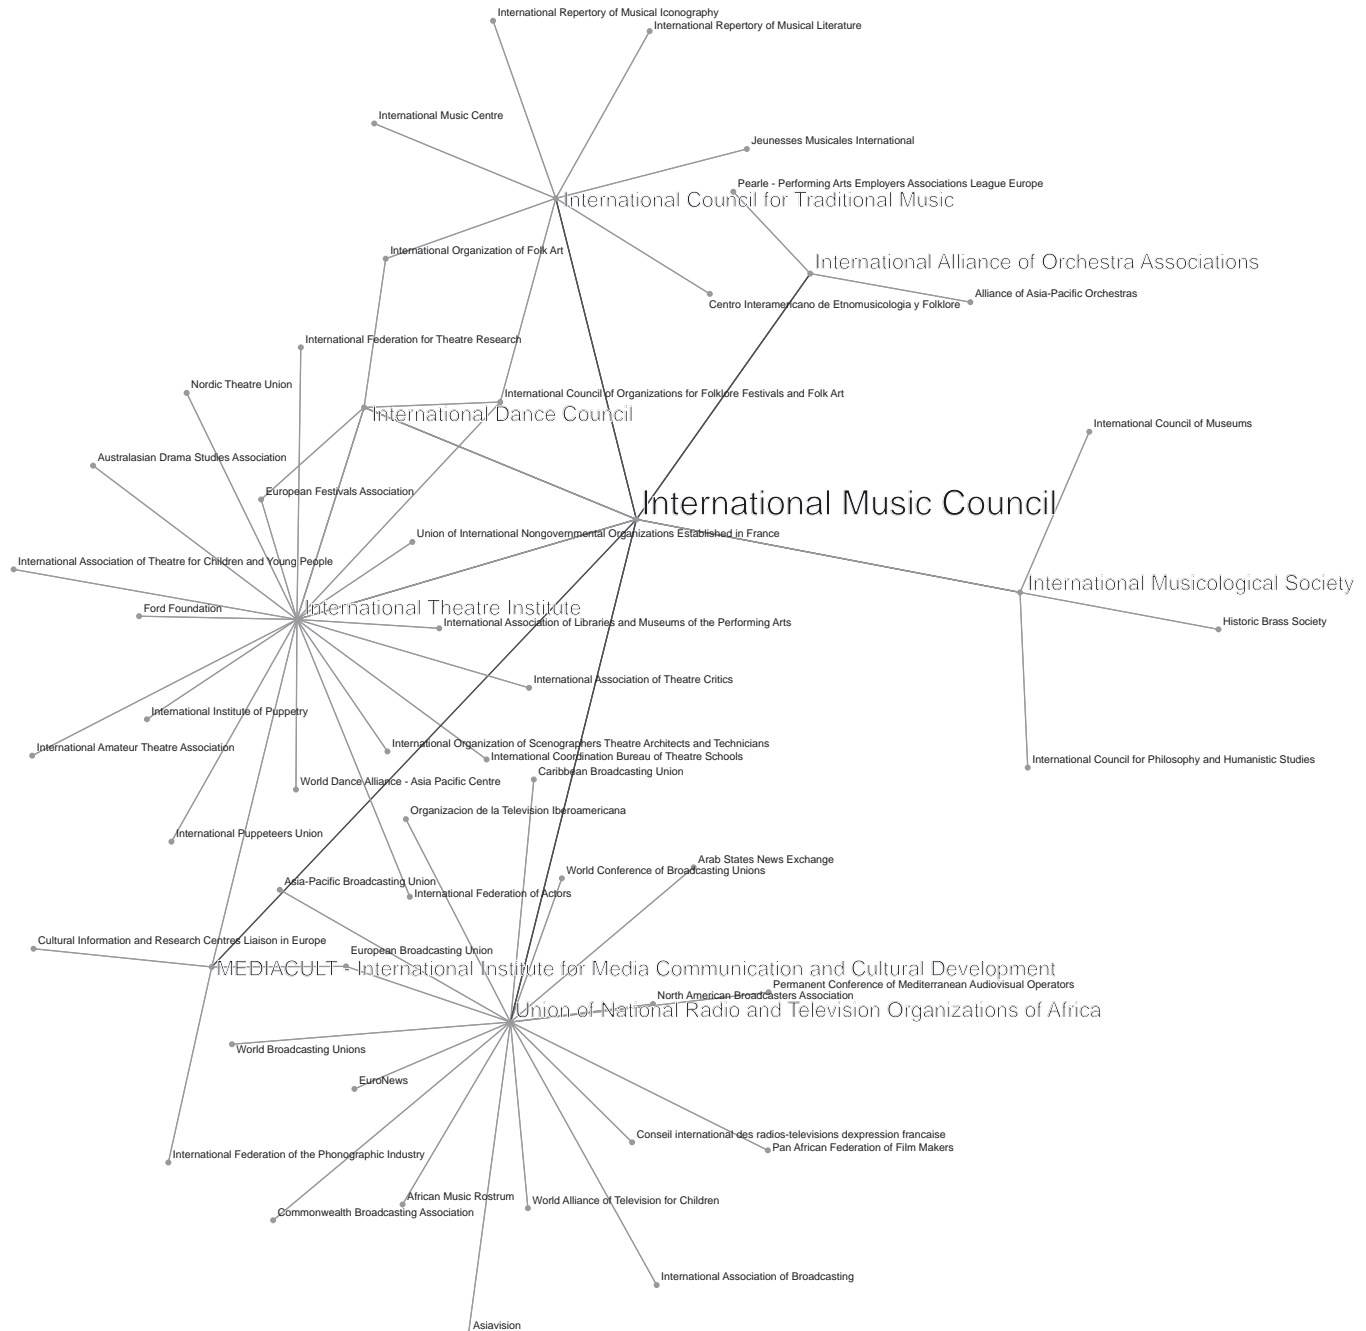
International Repertory of Musical Iconography
International Repertory of Musical Literature
International Music Centre
Jeunesses Musicales International
Pearle - Performing Arts Employers Associations League Europe
International Council for Traditional Music
International Alliance of Orchestra Associations
International Organization of Folk Art
Centro Interamericano de Etnomusicologia y Folklore
Alliance of Asia-Pacific Orchestras
International Federation for Theatre Research
Nordic Theatre Union
International Council of Organizations for Folklore Festivals and Folk Art
International Dance Council
International Council of Museums
Australasian Drama Studies Association
European Festivals Association
International Music Council
Union of International Nongovernmental Organizations Established in France
International Association of Theatre for Children and Young People
International Musicological Society
Ford Foundation
International Theatre Institute
International Association of Libraries and Museums of the Performing Arts
Historic Brass Society
International Association of Theatre Critics
International Institute of Puppetry
International Amateur Theatre Association
International Organization of Scenographers Theatre Architects and Technicians
International Coordination Bureau of Theatre Schools
International Council for Philosophy and Humanistic Studies
World Dance Alliance - Asia Pacific Centre
Caribbean Broadcasting Union
Organizacion de la Television Iberoamericana
International Puppeteers Union
Arab States News Exchange
World Conference of Broadcasting Unions
Asia-Pacific Broadcasting Union
International Federation of Actors
Cultural Information and Research Centres Liaison in Europe
European Broadcasting Union
MEDIACULT - International Institute for Media Communication and Cultural Development
Permanent Conference of Mediterranean Audiovisual Operators
North American Broadcasters Association
Union of National Radio and Television Organizations of Africa
World Broadcasting Unions
EuroNews
Conseil international des radios-televisions dexpression francaise
Pan African Federation of Film Makers
International Federation of the Phonographic Industry
African Music Rostrum
World Alliance of Television for Children
Commonwealth Broadcasting Association
International Association of Broadcasting
Asiavision